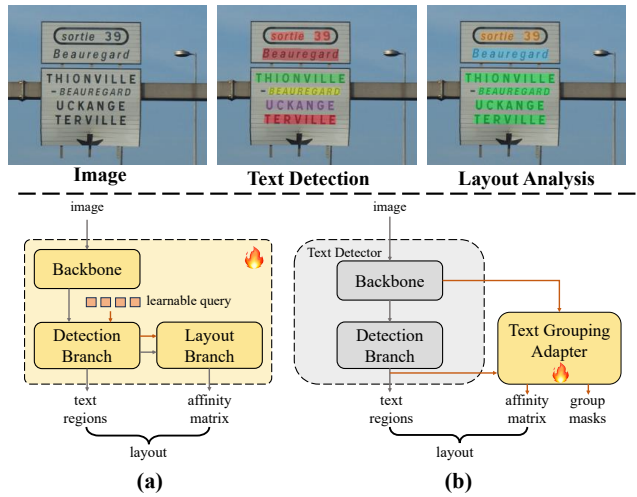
sortie 39
Beauregard
THIONVILLE
- BEAUREGARD
UCKANGE
TERVILLE

sortie 39
Beauregard
THIONVILLE
- BEAUREGARD
UCKANGE
TERVILLE

sortie 39
Beauregard
THIONVILLE
- BEAUREGARD
UCKANGE
TERVILLE

Image

Text Detection

Layout Analysis

image

Backbone

learnable query

Detection Branch

Layout Branch

text regions

affinity matrix

layout

(a)

image

Text Detector

Backbone

Detection Branch

Text Grouping Adapter

text regions

affinity matrix

group masks

layout

(b)